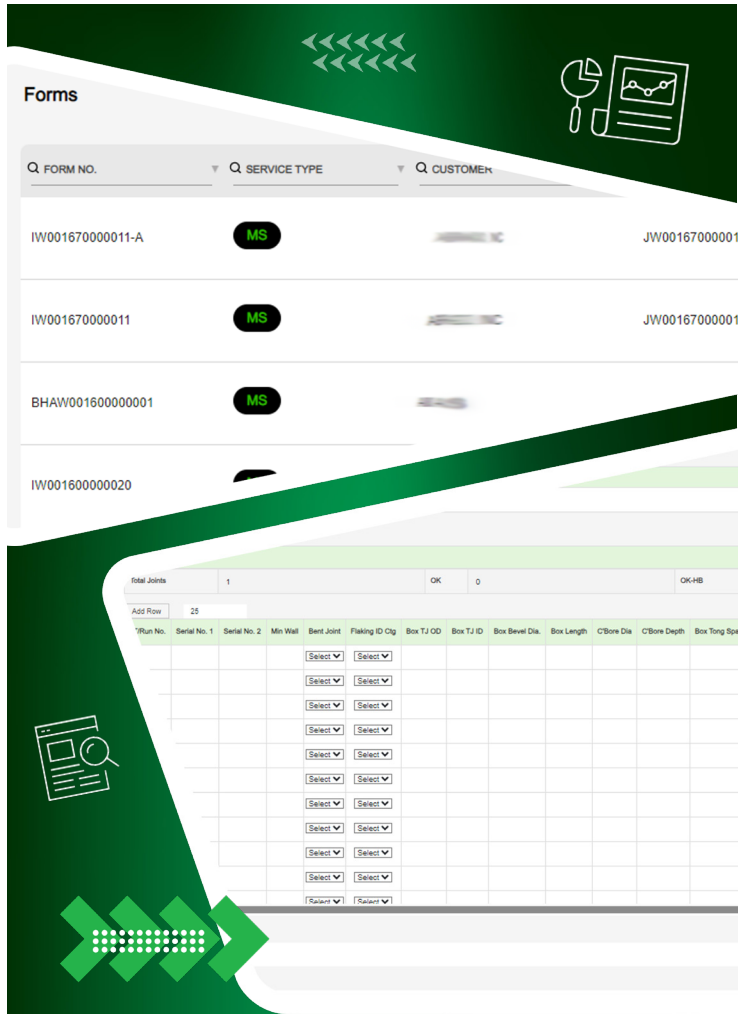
Forms

| FORM NO. | SERVICE TYPE | CUSTOMER | |
|---|---|---|---|
| IW001670000011-A | MS | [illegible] | JW00167000001 |
| IW001670000011 | MS | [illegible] | JW00167000001 |
| BHAW001600000001 | MS | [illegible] | |
| IW001600000020 | | | |

Total Joints 1 OK 0 OK-HB

Add Row 25

| T/Run No. | Serial No. 1 | Serial No. 2 | Min Wall | Bent Joint | Flaking ID Ctg | Box TJ OD | Box TJ ID | Box Bevel Dia. | Box Length | C'Bore Dia | C'Bore Depth | Box Tong Spa |
|---|---|---|---|---|---|---|---|---|---|---|---|---|
| | | | | Select | Select | | | | | | | |
| | | | | Select | Select | | | | | | | |
| | | | | Select | Select | | | | | | | |
| | | | | Select | Select | | | | | | | |
| | | | | Select | Select | | | | | | | |
| | | | | Select | Select | | | | | | | |
| | | | | Select | Select | | | | | | | |
| | | | | Select | Select | | | | | | | |
| | | | | Select | Select | | | | | | | |
| | | | | Select | Select | | | | | | | |
| | | | | Select | Select | | | | | | | |